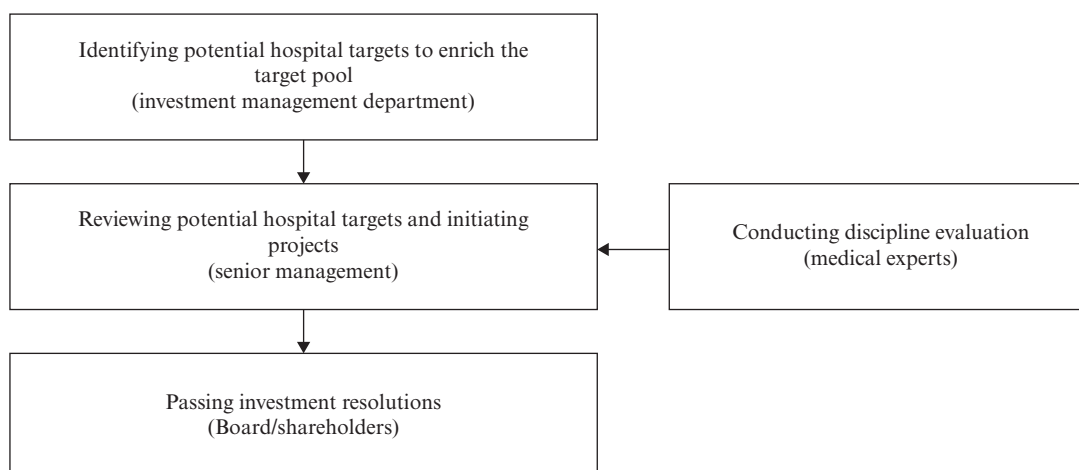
Identifying potential hospital targets to enrich the target pool
(investment management department)

Reviewing potential hospital targets and initiating projects
(senior management)

Conducting discipline evaluation
(medical experts)

Passing investment resolutions
(Board/shareholders)